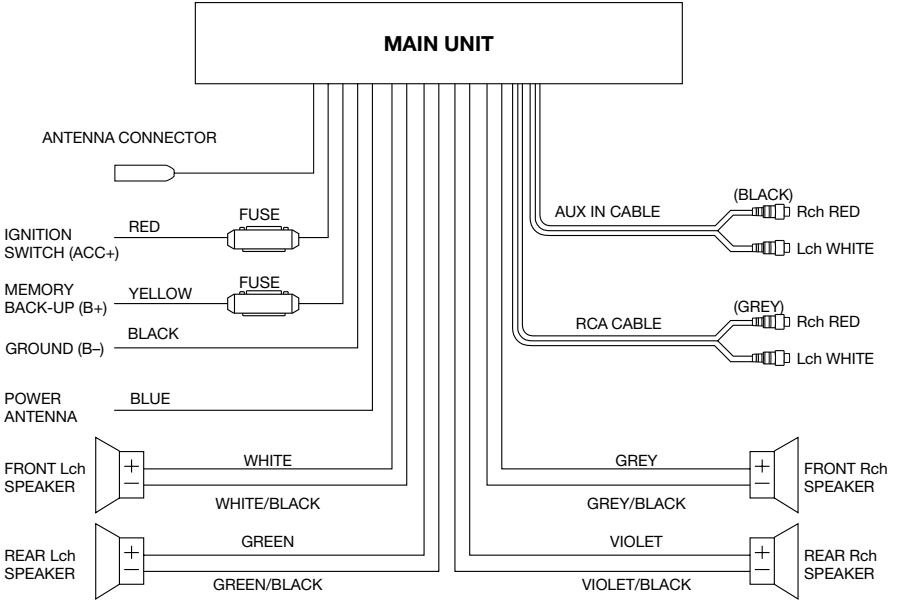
MAIN UNIT

ANTENNA CONNECTOR

IGNITION SWITCH (ACC+)
RED
FUSE

MEMORY BACK-UP (B+)
YELLOW
FUSE

BLACK
GROUND (B–)

POWER ANTENNA
BLUE

AUX IN CABLE
(BLACK)
Rch RED
Lch WHITE

RCA CABLE
(GREY)
Rch RED
Lch WHITE

FRONT Lch SPEAKER
+
–
WHITE
WHITE/BLACK

REAR Lch SPEAKER
+
–
GREEN
GREEN/BLACK

GREY
GREY/BLACK
+
–
FRONT Rch SPEAKER

VIOLET
VIOLET/BLACK
+
–
REAR Rch SPEAKER